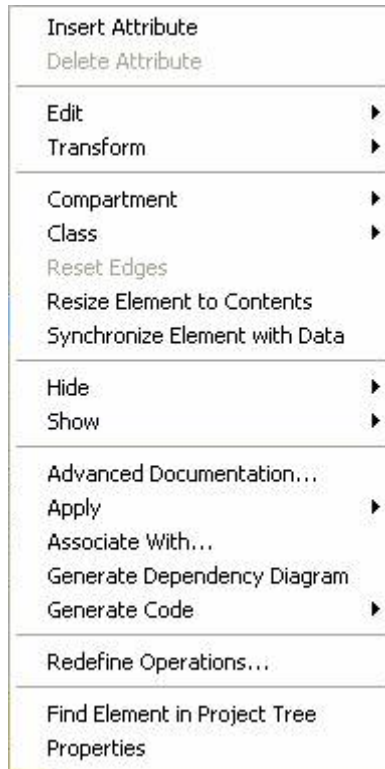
Insert Attribute
Delete Attribute

Edit
Transform

Compartment
Class
Reset Edges
Resize Element to Contents
Synchronize Element with Data

Hide
Show

Advanced Documentation...
Apply
Associate With...
Generate Dependency Diagram
Generate Code

Redefine Operations...

Find Element in Project Tree
Properties